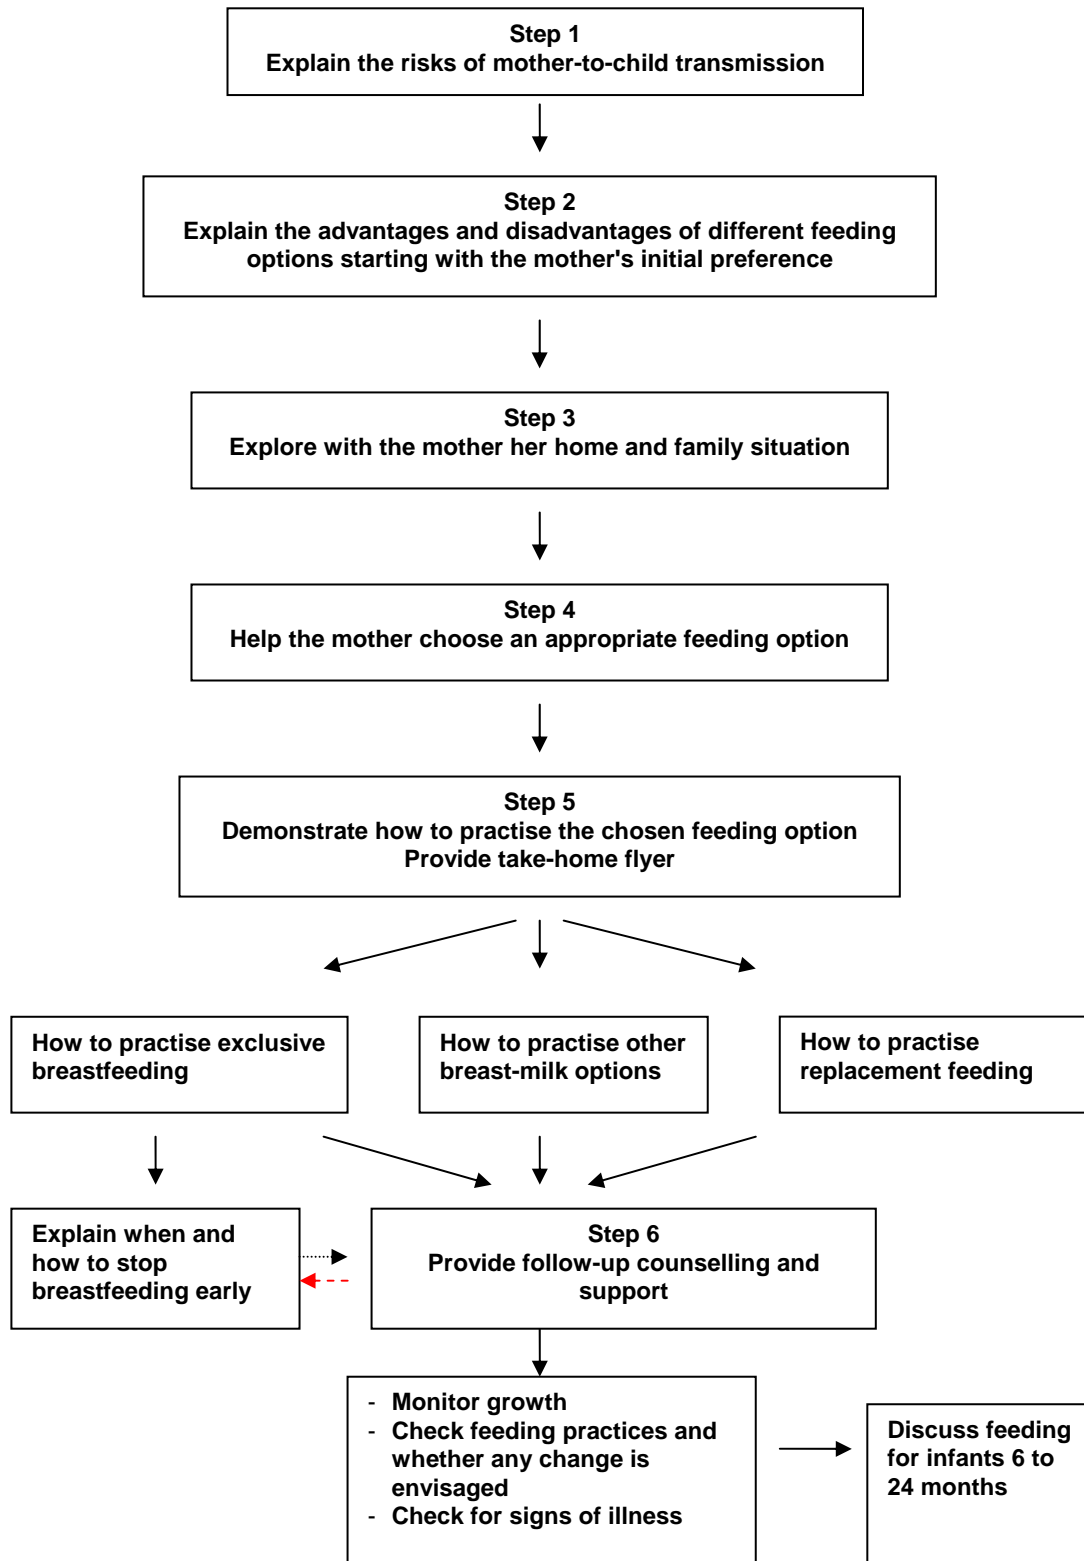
Step 1
Explain the risks of mother-to-child transmission

Step 2
Explain the advantages and disadvantages of different feeding options starting with the mother's initial preference

Step 3
Explore with the mother her home and family situation

Step 4
Help the mother choose an appropriate feeding option

Step 5
Demonstrate how to practise the chosen feeding option
Provide take-home flyer

How to practise exclusive breastfeeding

How to practise other breast-milk options

How to practise replacement feeding

Explain when and how to stop breastfeeding early

Step 6
Provide follow-up counselling and support

- Monitor growth
- Check feeding practices and whether any change is envisaged
- Check for signs of illness

Discuss feeding for infants 6 to 24 months